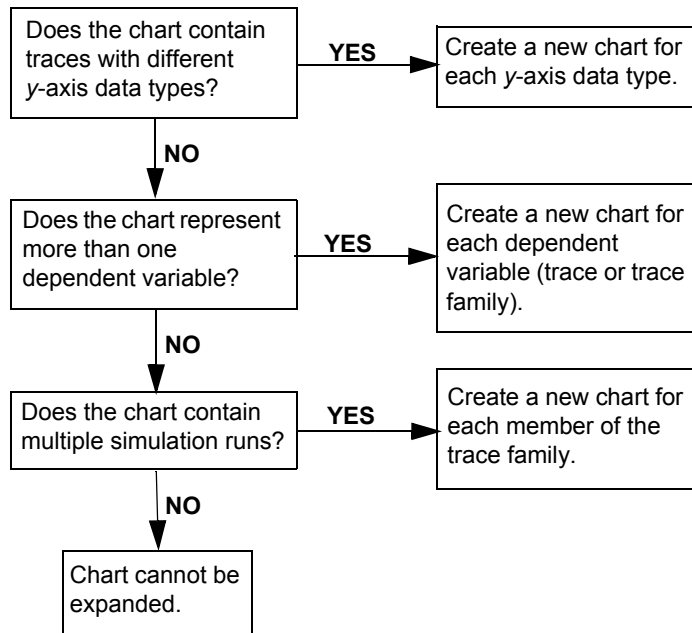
Does the chart contain traces with different *y*-axis data types?

YES

Create a new chart for each *y*-axis data type.

NO

Does the chart represent more than one dependent variable?

YES

Create a new chart for each dependent variable (trace or trace family).

NO

Does the chart contain multiple simulation runs?

YES

Create a new chart for each member of the trace family.

NO

Chart cannot be expanded.